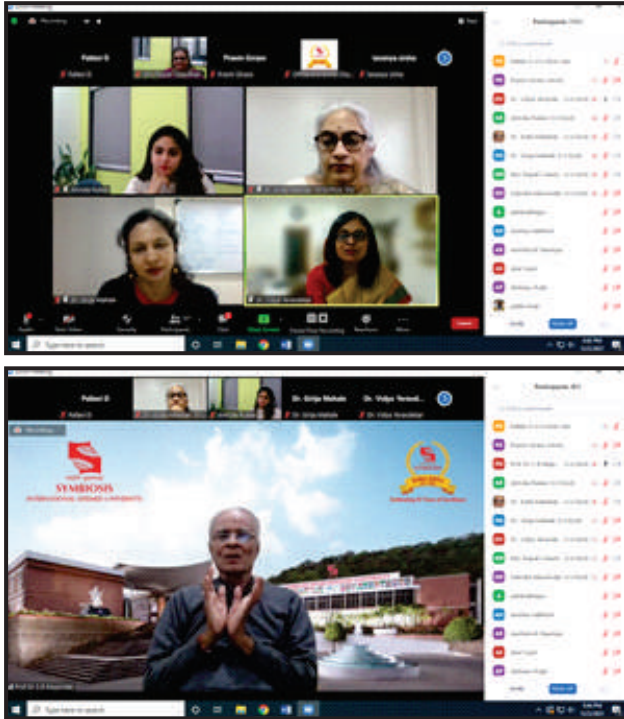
Recording

Pallavi D

Pravin Sirsat

Pallavi D

Pravin Sirsat

Participants

Type here to search

Pallavi D

Dr. Girija Mahale

Dr. Vidya Yeravdekar

Pallavi D

Dr. Girija Mahale

Dr. Vidya Yeravdekar

Recording

SYMBIOSIS

INTERNATIONAL (DEEMED UNIVERSITY)

Participants

Type here to search